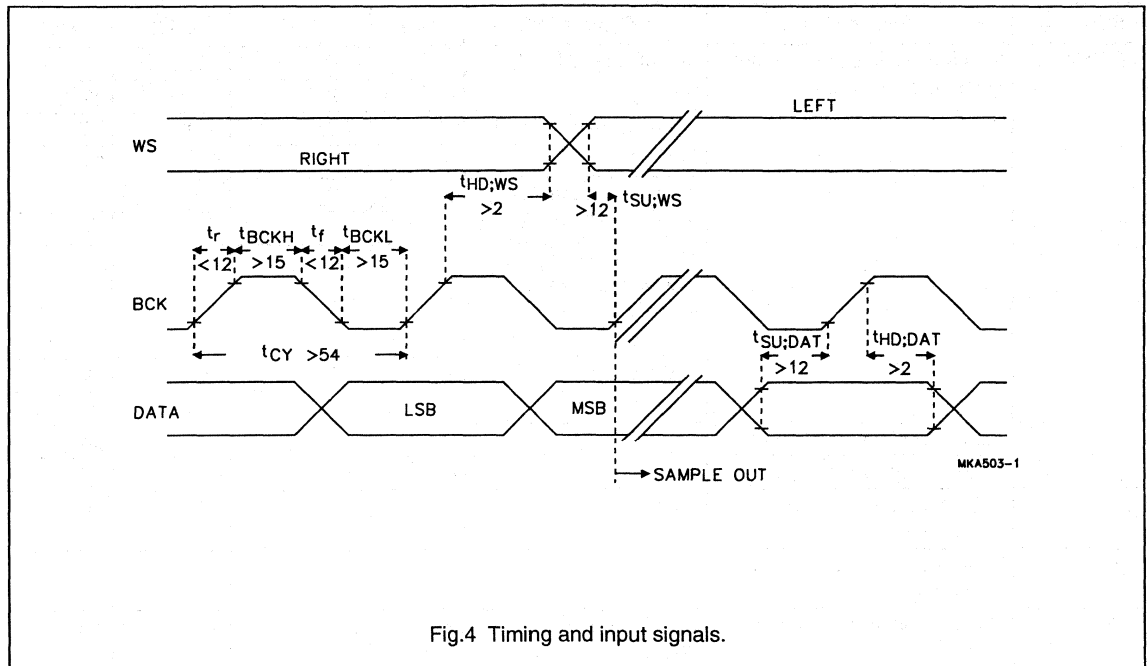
LEFT

WS

RIGHT

$t_{HD;WS}$

>2

>12

$t_{SU;WS}$

$t_r$

$t_{BCKH}$

$t_f$

$t_{BCKL}$

<12

>15

<12

>15

BCK

$t_{SU;DAT}$

$t_{HD;DAT}$

$t_{CY}$ >54

>12

>2

DATA

LSB

MSB

MKA503-1

SAMPLE OUT

Fig.4 Timing and input signals.